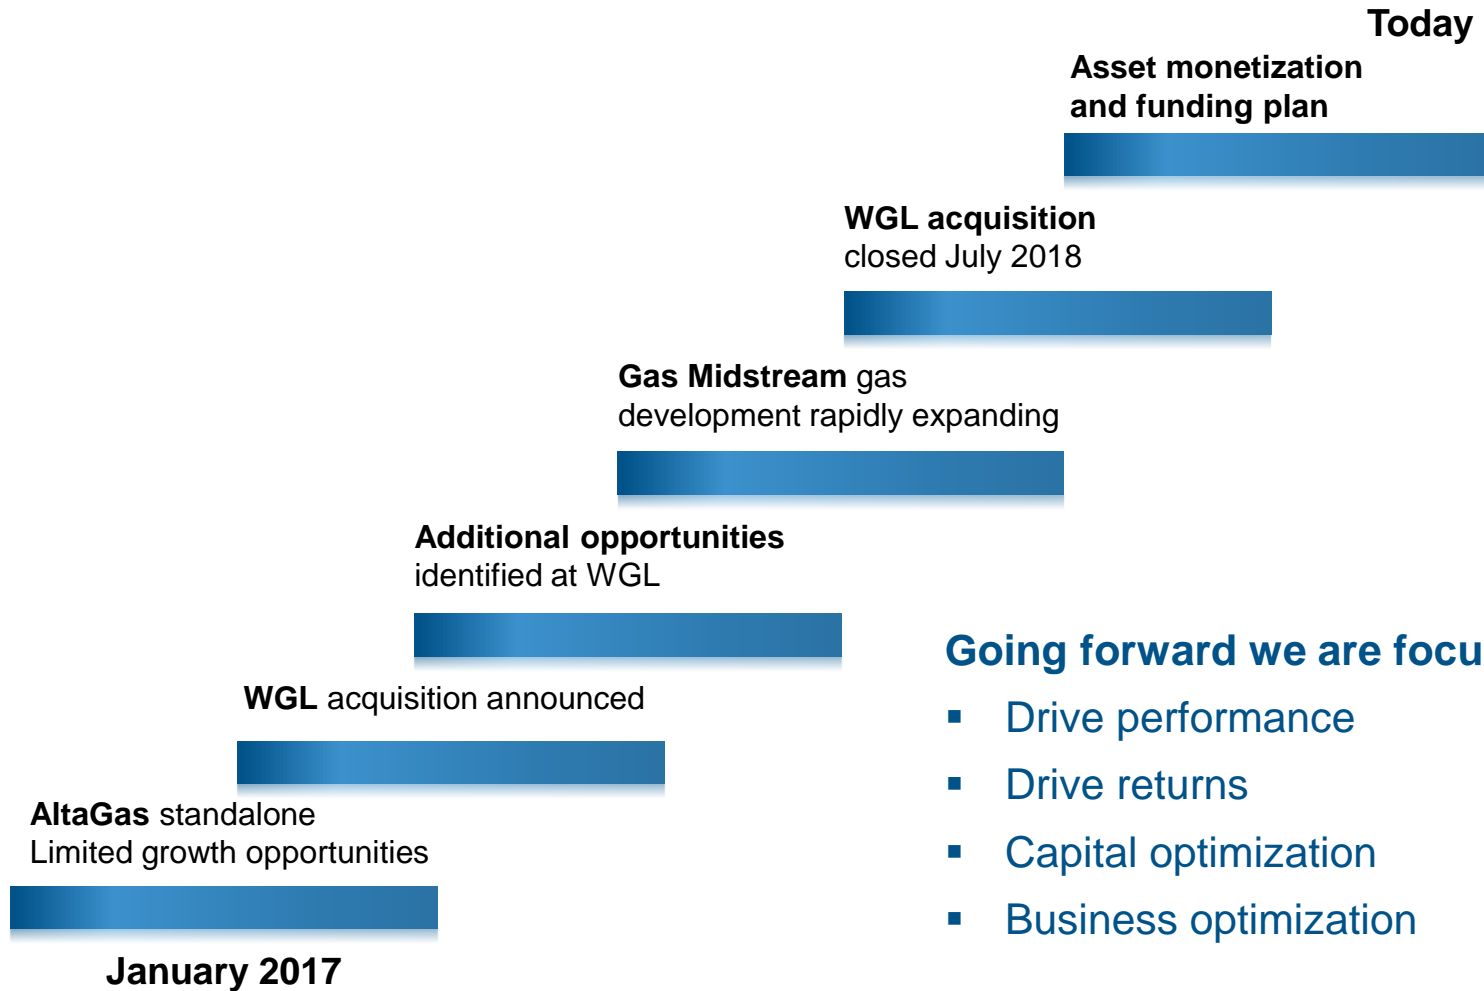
Today

Asset monetization and funding plan

WGL acquisition closed July 2018

Gas Midstream gas development rapidly expanding

Additional opportunities identified at WGL

WGL acquisition announced

AltaGas standalone
Limited growth opportunities

January 2017

Going forward we are focu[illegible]

▪ Drive performance
▪ Drive returns
▪ Capital optimization
▪ Business optimization